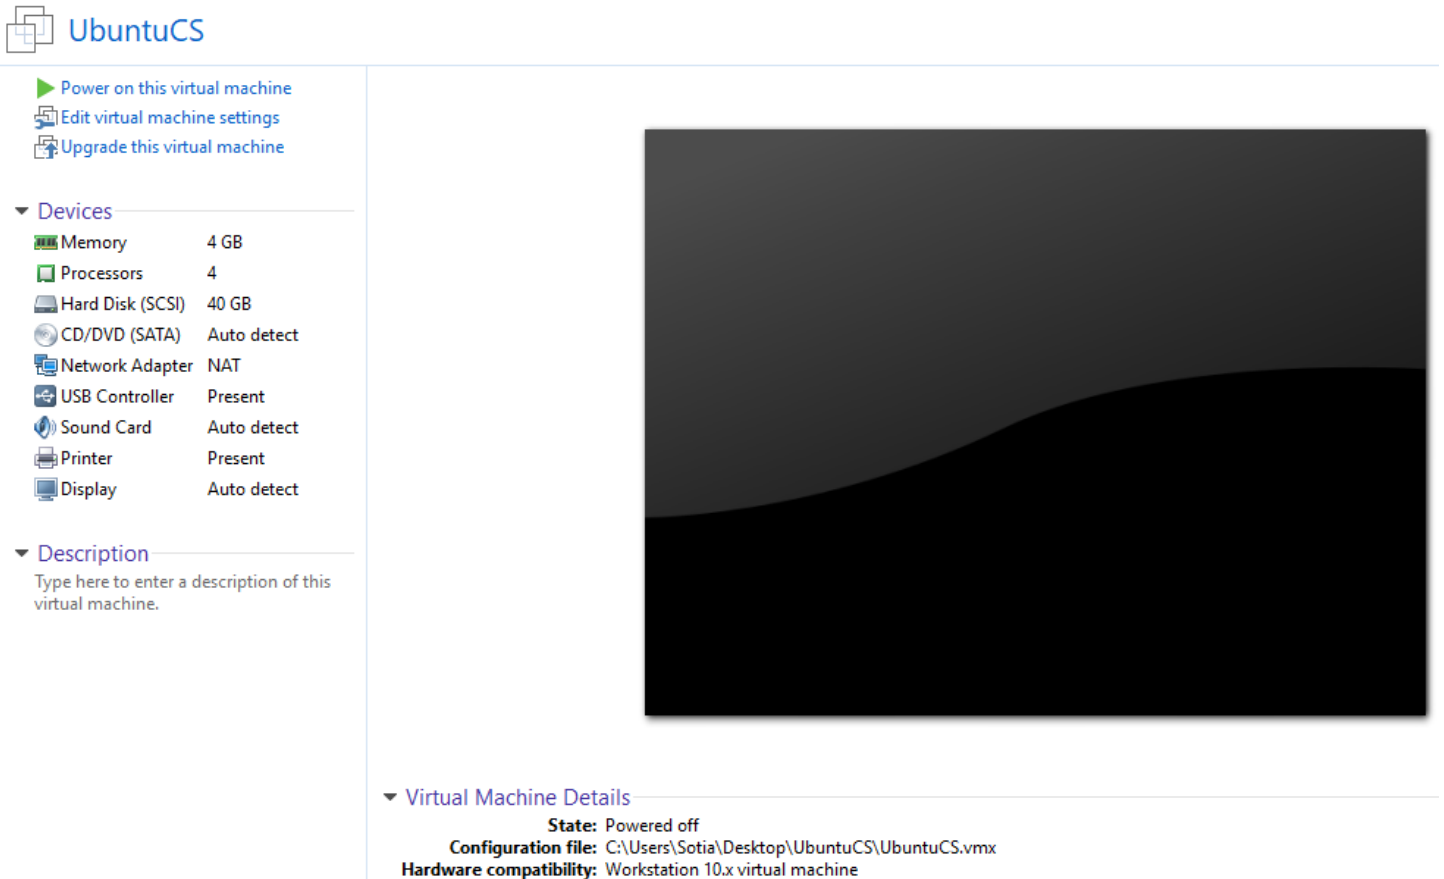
UbuntuCS

Power on this virtual machine
Edit virtual machine settings
Upgrade this virtual machine

Devices

| | |
|---|---|
| Memory | 4 GB |
| Processors | 4 |
| Hard Disk (SCSI) | 40 GB |
| CD/DVD (SATA) | Auto detect |
| Network Adapter | NAT |
| USB Controller | Present |
| Sound Card | Auto detect |
| Printer | Present |
| Display | Auto detect |

Description

Type here to enter a description of this virtual machine.

Virtual Machine Details

State: Powered off
Configuration file: C:\Users\Sotia\Desktop\UbuntuCS\UbuntuCS.vmx
Hardware compatibility: Workstation 10.x virtual machine